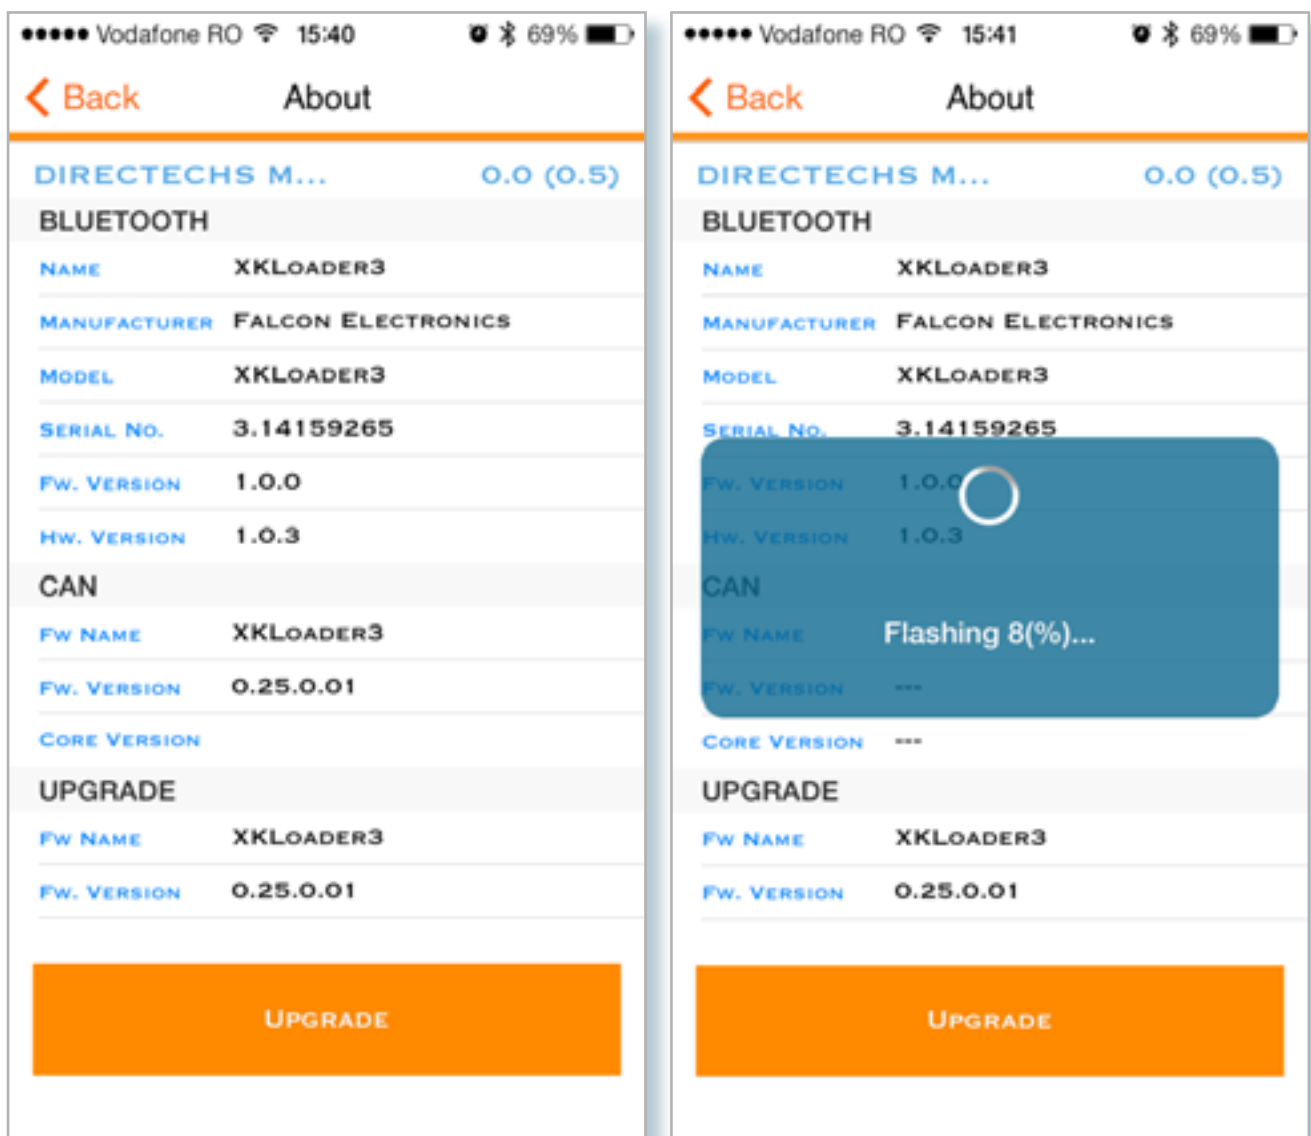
••••• Vodafone RO 15:40 69%

Back About

DIRECTECHS M... 0.0 (0.5)

BLUETOOTH

| | |
|---|---|
| Name | XKLoader3 |
| Manufacturer | Falcon Electronics |
| Model | XKLoader3 |
| Serial No. | 3.14159265 |
| Fw. Version | 1.0.0 |
| Hw. Version | 1.0.3 |

CAN

| | |
|---|---|
| Fw Name | XKLoader3 |
| Fw. Version | 0.25.0.01 |
| Core Version | |

UPGRADE

| | |
|---|---|
| Fw Name | XKLoader3 |
| Fw. Version | 0.25.0.01 |

Upgrade

••••• Vodafone RO 15:41 69%

Back About

DIRECTECHS M... 0.0 (0.5)

BLUETOOTH

| | |
|---|---|
| Name | XKLoader3 |
| Manufacturer | Falcon Electronics |
| Model | XKLoader3 |
| Serial No. | 3.14159265 |
| Fw. Version | 1.0.0 |
| Hw. Version | 1.0.3 |

CAN

| | |
|---|---|
| Fw Name | |
| Fw. Version | --- |
| Core Version | --- |

Flashing 8(%)...

UPGRADE

| | |
|---|---|
| Fw Name | XKLoader3 |
| Fw. Version | 0.25.0.01 |

Upgrade